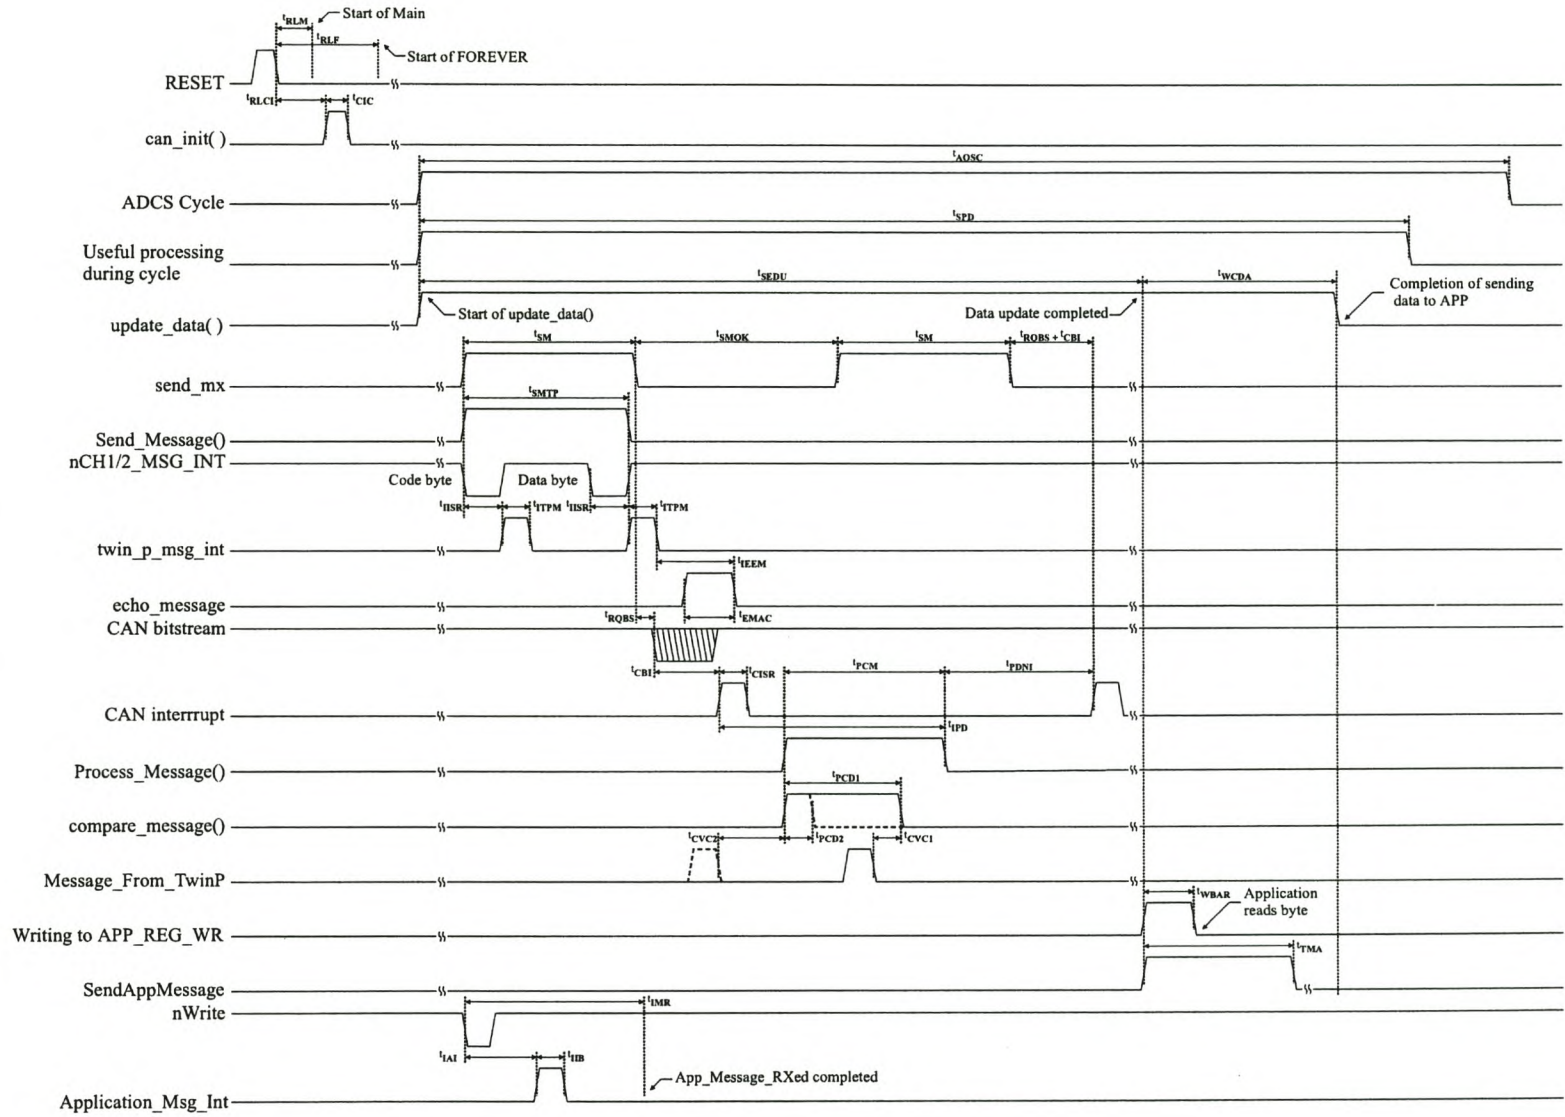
$t_{RLM}$ Start of Main
$t_{RLF}$
Start of FOREVER
RESET
$t_{RLCI}$ $t_{CIC}$
can_init( )
$t_{AOSC}$
ADCS Cycle
$t_{SPD}$
Useful processing during cycle
$t_{SEDU}$ $t_{WCDA}$
Completion of sending data to APP
update_data( )
Start of update_data()
Data update completed
$t_{SM}$ $t_{SMOK}$ $t_{SM}$ $t_{RQBS}$ + $t_{CBI}$
send_mx
$t_{SMTP}$
Send_Message()
nCH1/2_MSG_INT
Code byte
Data byte
$t_{IISR}$ $t_{ITPM}$ $t_{IISR}$ $t_{ITPM}$
twin_p_msg_int
$t_{IEEM}$
echo_message
$t_{RQBS}$ $t_{EMAC}$
CAN bitstream
$t_{CBI}$ $t_{CISR}$ $t_{PCM}$ $t_{PDNI}$
CAN interrrupt
$t_{IPD}$
Process_Message()
$t_{PCD1}$
compare_message()
$t_{CVC2}$ $t_{PCD2}$ $t_{CVC1}$
Message_From_TwinP
$t_{WBAR}$ Application reads byte
Writing to APP_REG_WR
$t_{TMA}$
SendAppMessage
$t_{IMR}$
nWrite
$t_{IAI}$ $t_{IIB}$
App_Message_RXed completed
Application_Msg_Int